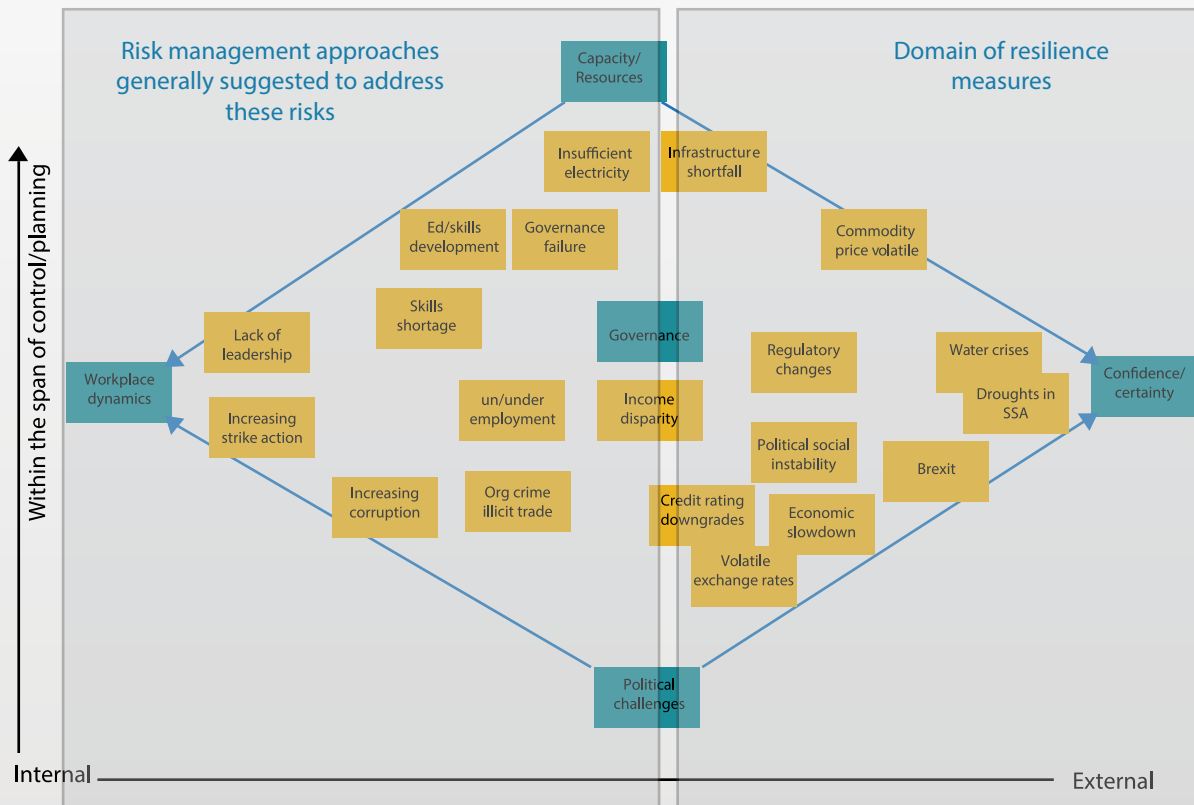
Risk management approaches generally suggested to address these risks

Domain of resilience measures

Capacity/ Resources

Insufficient electricity

Infrastructure shortfall

Ed/skills development

Governance failure

Commodity price volatile

Skills shortage

Lack of leadership

Governance

Regulatory changes

Water crises

Droughts in SSA

Workplace dynamics

Confidence/ certainty

Increasing strike action

un/under employment

Income disparity

Political social instability

Brexit

Increasing corruption

Org crime illicit trade

Credit rating downgrades

Economic slowdown

Volatile exchange rates

Political challenges

Within the span of control/planning

Internal

External